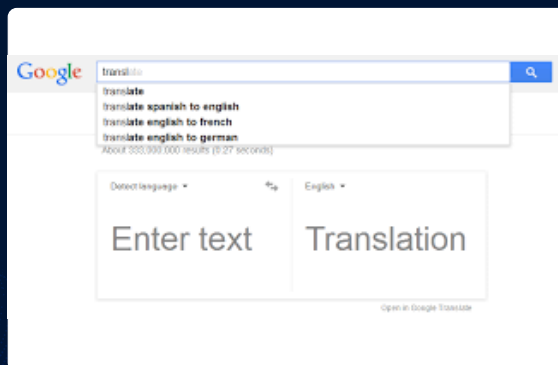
Google
translate
translate
translate spanish to english
translate english to french
translate english to german
About 333,000,000 results (0.27 seconds)

Detect language ▾
English ▾

Enter text
Translation

Open in Google Translate